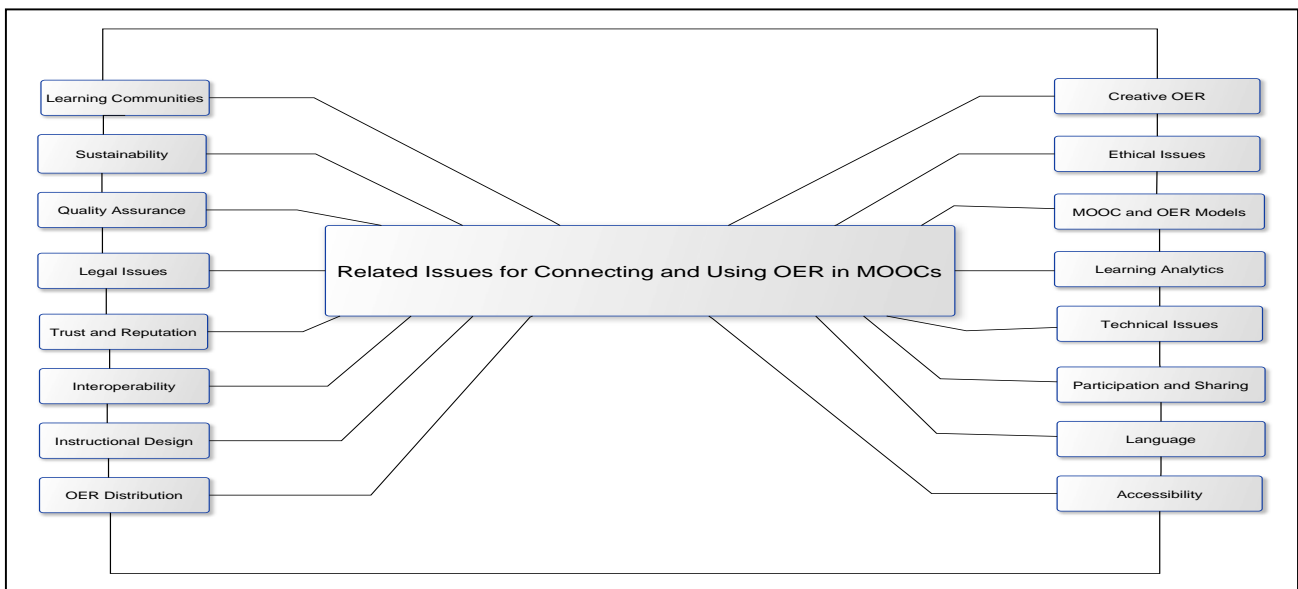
Related Issues for Connecting and Using OER in MOOCs

Learning Communities

Sustainability

Quality Assurance

Legal Issues

Trust and Reputation

Interoperability

Instructional Design

OER Distribution

Creative OER

Ethical Issues

MOOC and OER Models

Learning Analytics

Technical Issues

Participation and Sharing

Language

Accessibility